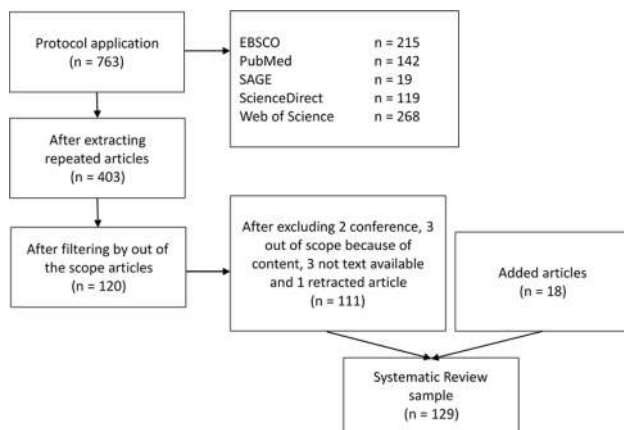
Protocol application
(n = 763)

| | |
|---|---|
| EBSCO | n = 215 |
| PubMed | n = 142 |
| SAGE | n = 19 |
| ScienceDirect | n = 119 |
| Web of Science | n = 268 |

After extracting repeated articles
(n = 403)

After filtering by out of the scope articles
(n = 120)

After excluding 2 conference, 3 out of scope because of content, 3 not text available and 1 retracted article
(n = 111)

Added articles
(n = 18)

Systematic Review sample
(n = 129)